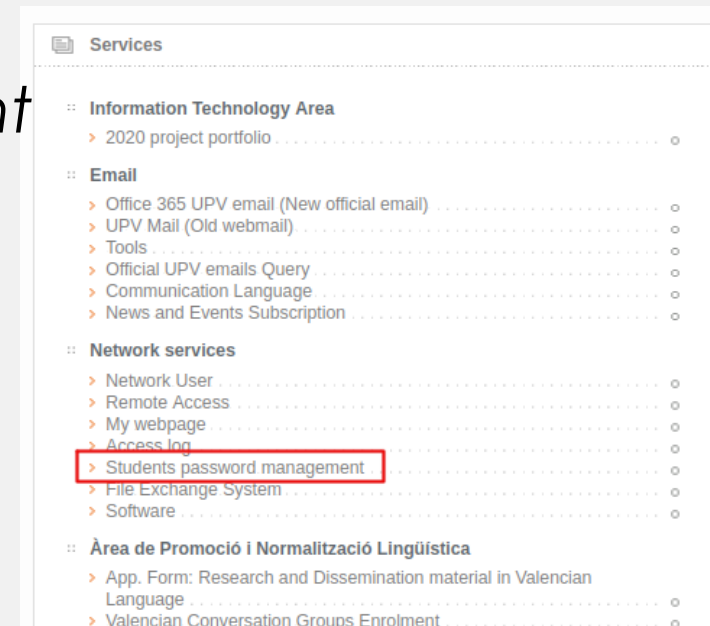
nt

Services

Information Technology Area

> 2020 project portfolio

Email

> Office 365 UPV email (New official email)
> UPV Mail (Old webmail)
> Tools
> Official UPV emails Query
> Communication Language
> News and Events Subscription

Network services

> Network User
> Remote Access
> My webpage
> Access log
> Students password management
> File Exchange System
> Software

Àrea de Promoció i Normalització Lingüística

> App. Form: Research and Dissemination material in Valencian Language
> Valencian Conversation Groups Enrolment